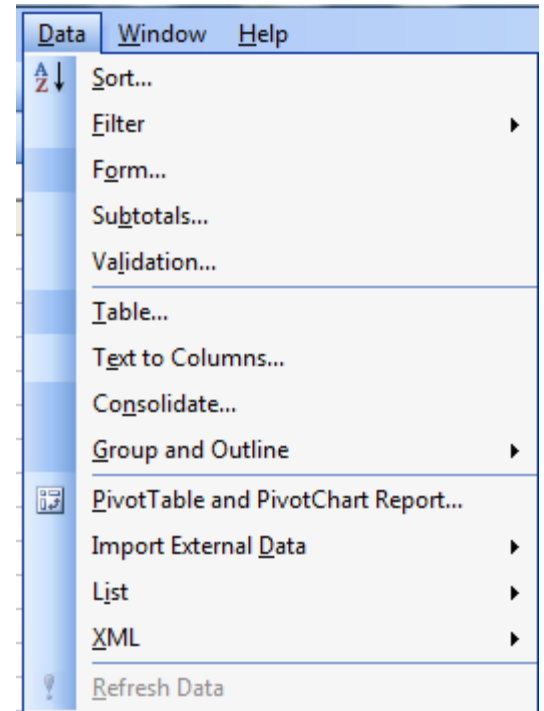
Data Window Help

Sort...
Filter
Form...
Subtotals...
Validation...
Table...
Text to Columns...
Consolidate...
Group and Outline
PivotTable and PivotChart Report...
Import External Data
List
XML
Refresh Data